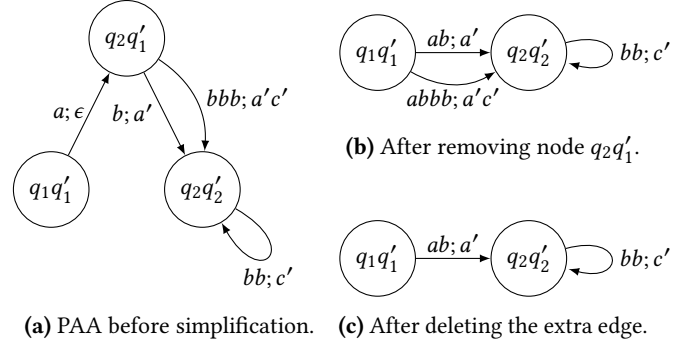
$q_2q_1'$

$a;\epsilon$

$b;a'$

$bbb;a'c'$

$q_1q_1'$

$q_2q_2'$

$bb;c'$

**(a)** PAA before simplification.

$q_1q_1'$ $ab;a'$ $q_2q_2'$ $bb;c'$

$abbb;a'c'$

**(b)** After removing node $q_2q_1'$.

$q_1q_1'$ $ab;a'$ $q_2q_2'$ $bb;c'$

**(c)** After deleting the extra edge.